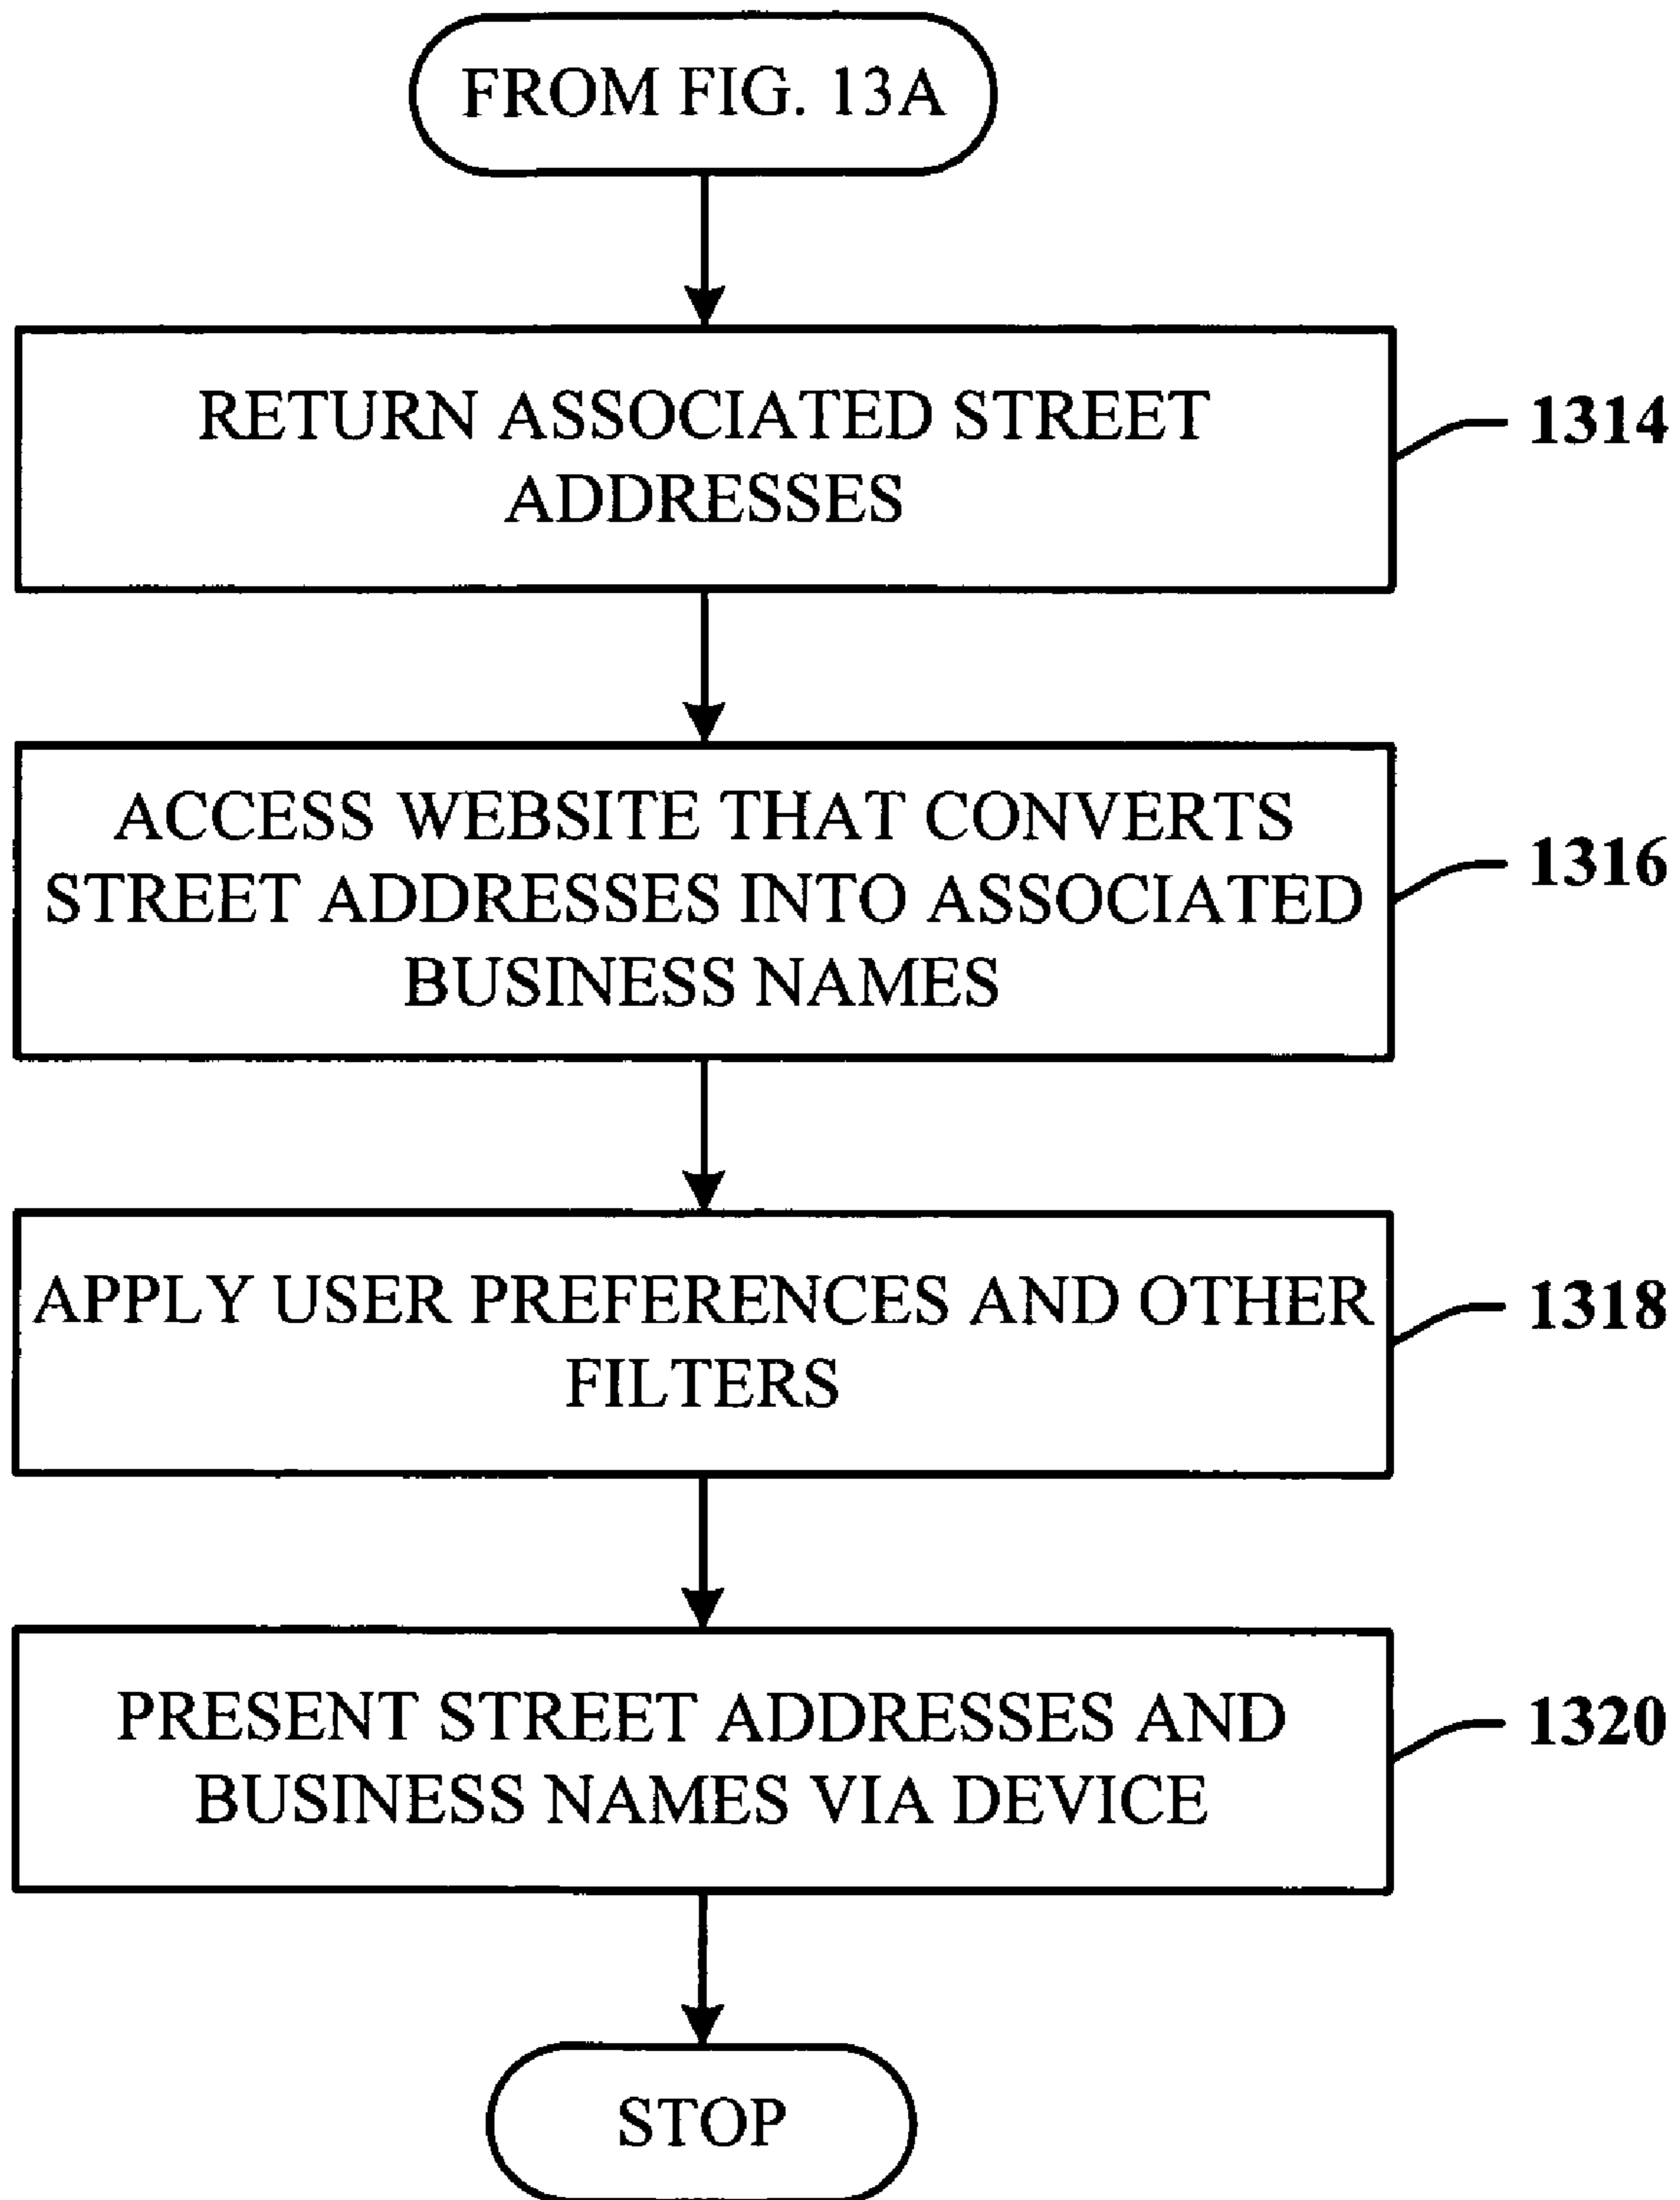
FROM FIG. 13A

RETURN ASSOCIATED STREET ADDRESSES

1314

ACCESS WEBSITE THAT CONVERTS STREET ADDRESSES INTO ASSOCIATED BUSINESS NAMES

1316

APPLY USER PREFERENCES AND OTHER FILTERS

1318

PRESENT STREET ADDRESSES AND BUSINESS NAMES VIA DEVICE

1320

STOP